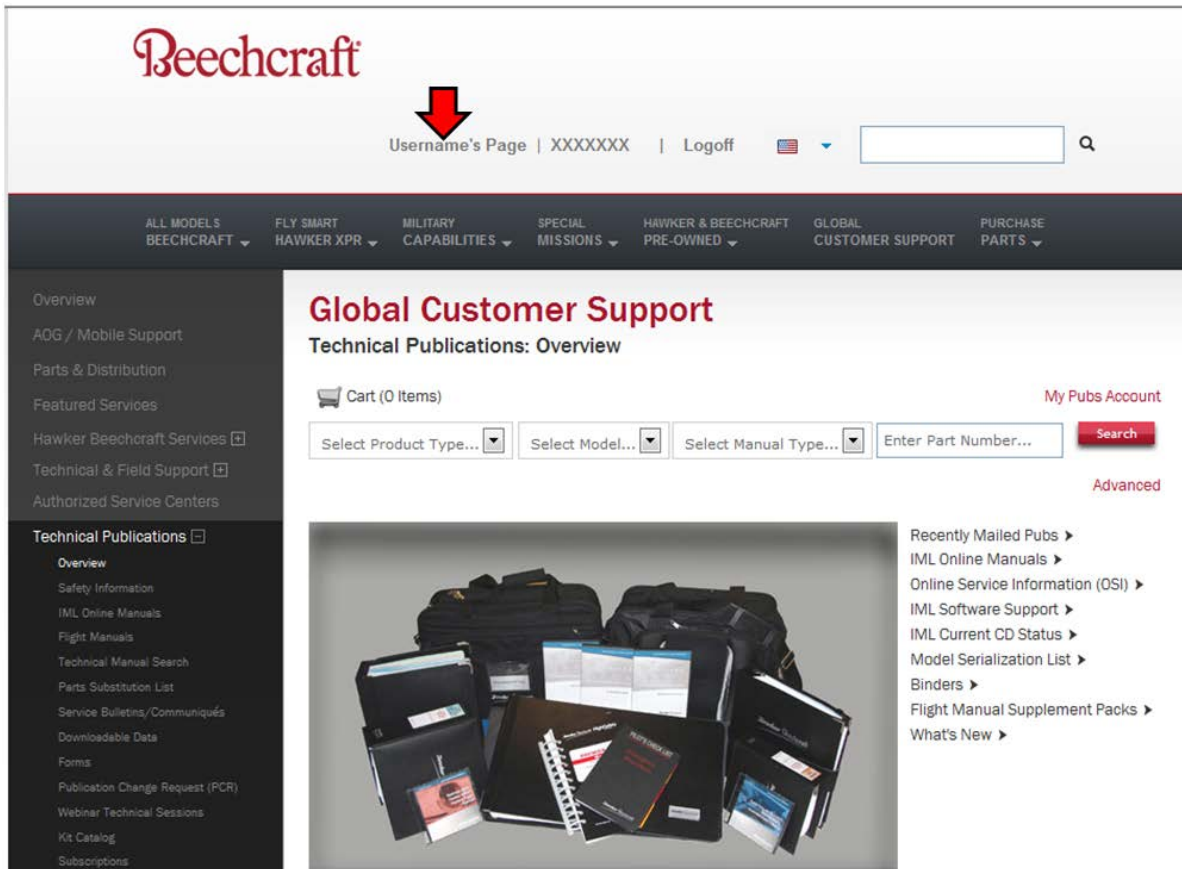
Beechcraft

Username's Page | XXXXXXX | Logoff

ALL MODELS BEECHCRAFT
FLY SMART HAWKER XPR
MILITARY CAPABILITIES
SPECIAL MISSIONS
HAWKER & BEECHCRAFT PRE-OWNED
GLOBAL CUSTOMER SUPPORT
PURCHASE PARTS

Overview
AOG / Mobile Support
Parts & Distribution
Featured Services
Hawker Beechcraft Services
Technical & Field Support
Authorized Service Centers
Technical Publications
Overview
Safety Information
IML Online Manuals
Flight Manuals
Technical Manual Search
Parts Substitution List
Service Bulletins/Communiqués
Downloadable Data
Forms
Publication Change Request (PCR)
Webinar Technical Sessions
Kit Catalog
Subscriptions

Global Customer Support

Technical Publications: Overview

Cart (0 Items)

My Pubs Account

Select Product Type...
Select Model...
Select Manual Type...
Enter Part Number...
Search

Advanced

Recently Mailed Pubs
IML Online Manuals
Online Service Information (OSI)
IML Software Support
IML Current CD Status
Model Serialization List
Binders
Flight Manual Supplement Packs
What's New